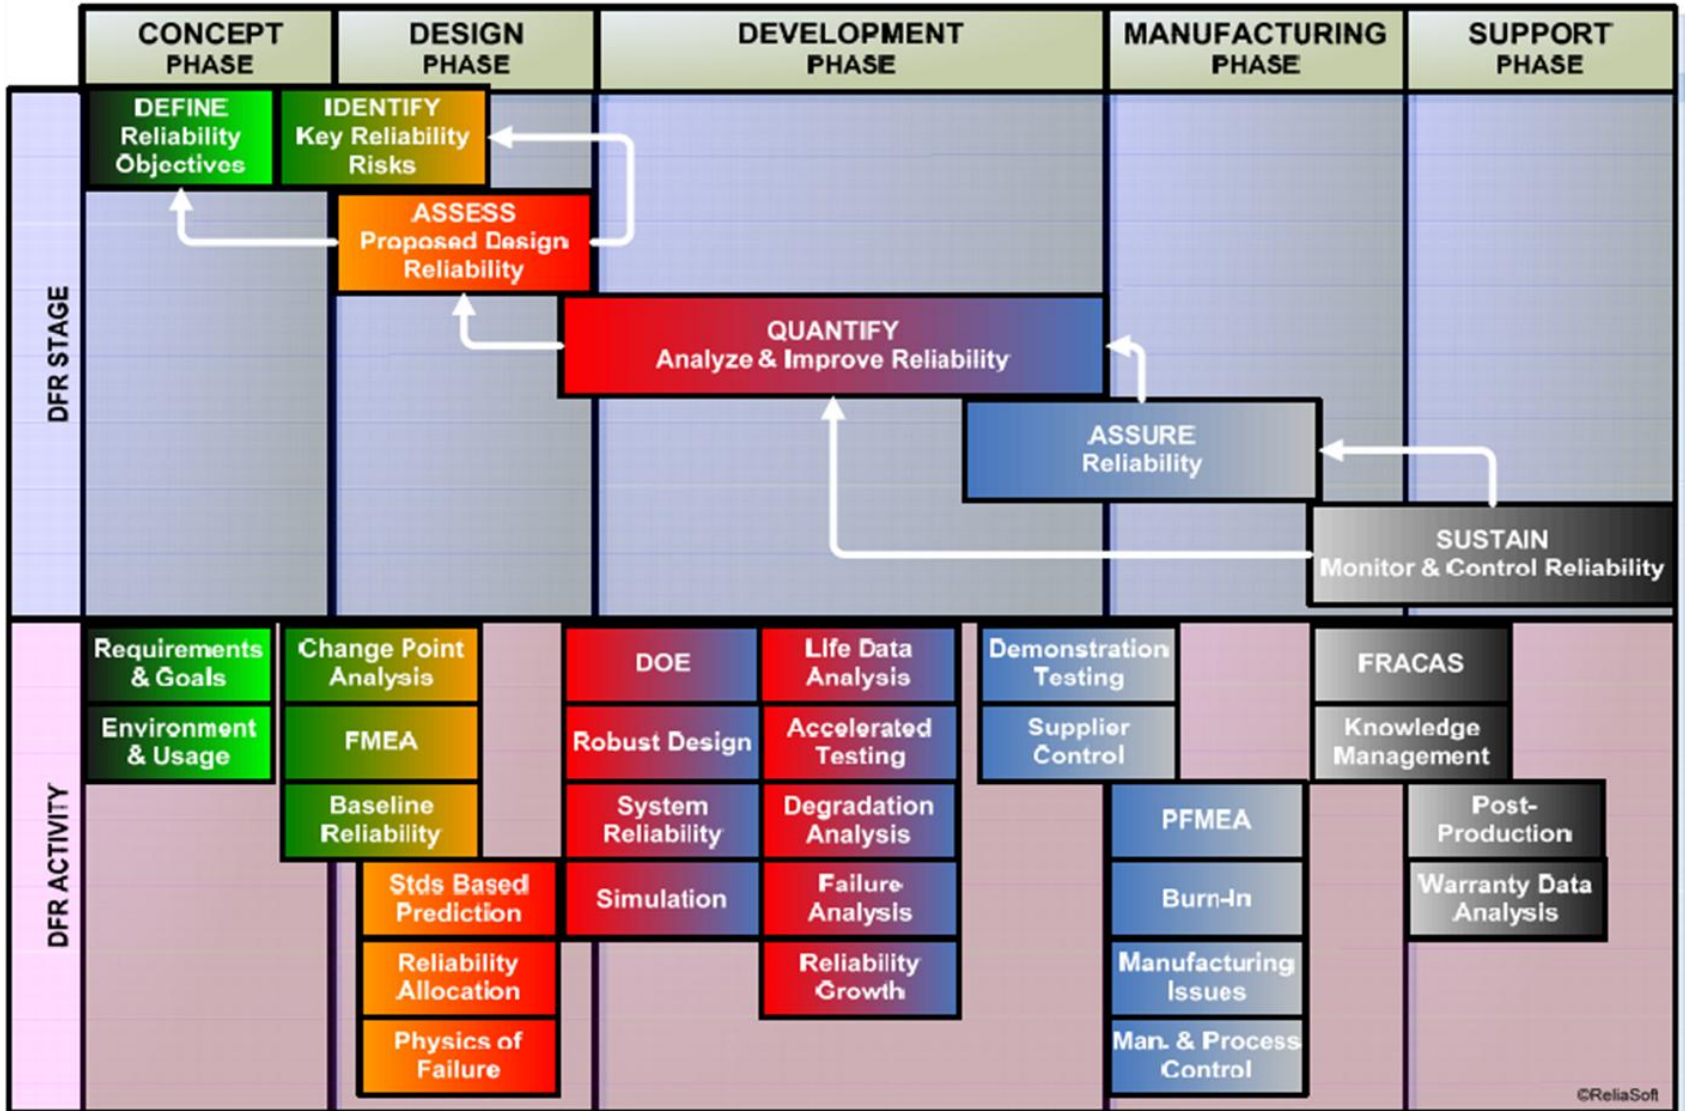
CONCEPT PHASE

DESIGN PHASE

DEVELOPMENT PHASE

MANUFACTURING PHASE

SUPPORT PHASE

DFR STAGE

DEFINE Reliability Objectives

IDENTIFY Key Reliability Risks

ASSESS Proposed Design Reliability

QUANTIFY Analyze & Improve Reliability

ASSURE Reliability

SUSTAIN Monitor & Control Reliability

DFR ACTIVITY

Requirements & Goals

Environment & Usage

Change Point Analysis

FMEA

Baseline Reliability

Stds Based Prediction

Reliability Allocation

Physics of Failure

DOE

Robust Design

System Reliability

Simulation

Life Data Analysis

Accelerated Testing

Degradation Analysis

Failure Analysis

Reliability Growth

Demonstration Testing

Supplier Control

PFMEA

Burn-In

Manufacturing Issues

Man. & Process Control

FRACAS

Knowledge Management

Post-Production

Warranty Data Analysis

©ReliaSoft